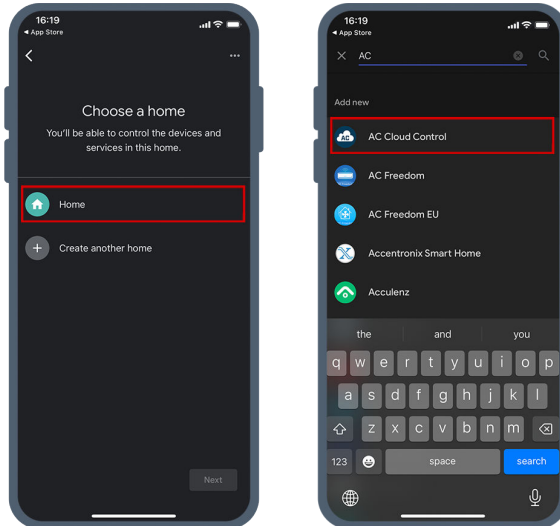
16:19
◂ App Store

Choose a home

You'll be able to control the devices and services in this home.

Home

Create another home

Next

16:19
◂ App Store

AC

Add new

AC Cloud Control

AC Freedom

AC Freedom EU

Accentronix Smart Home

Acculenz

the | and | you

q w e r t y u i o p
a s d f g h j k l
z x c v b n m
123 space search